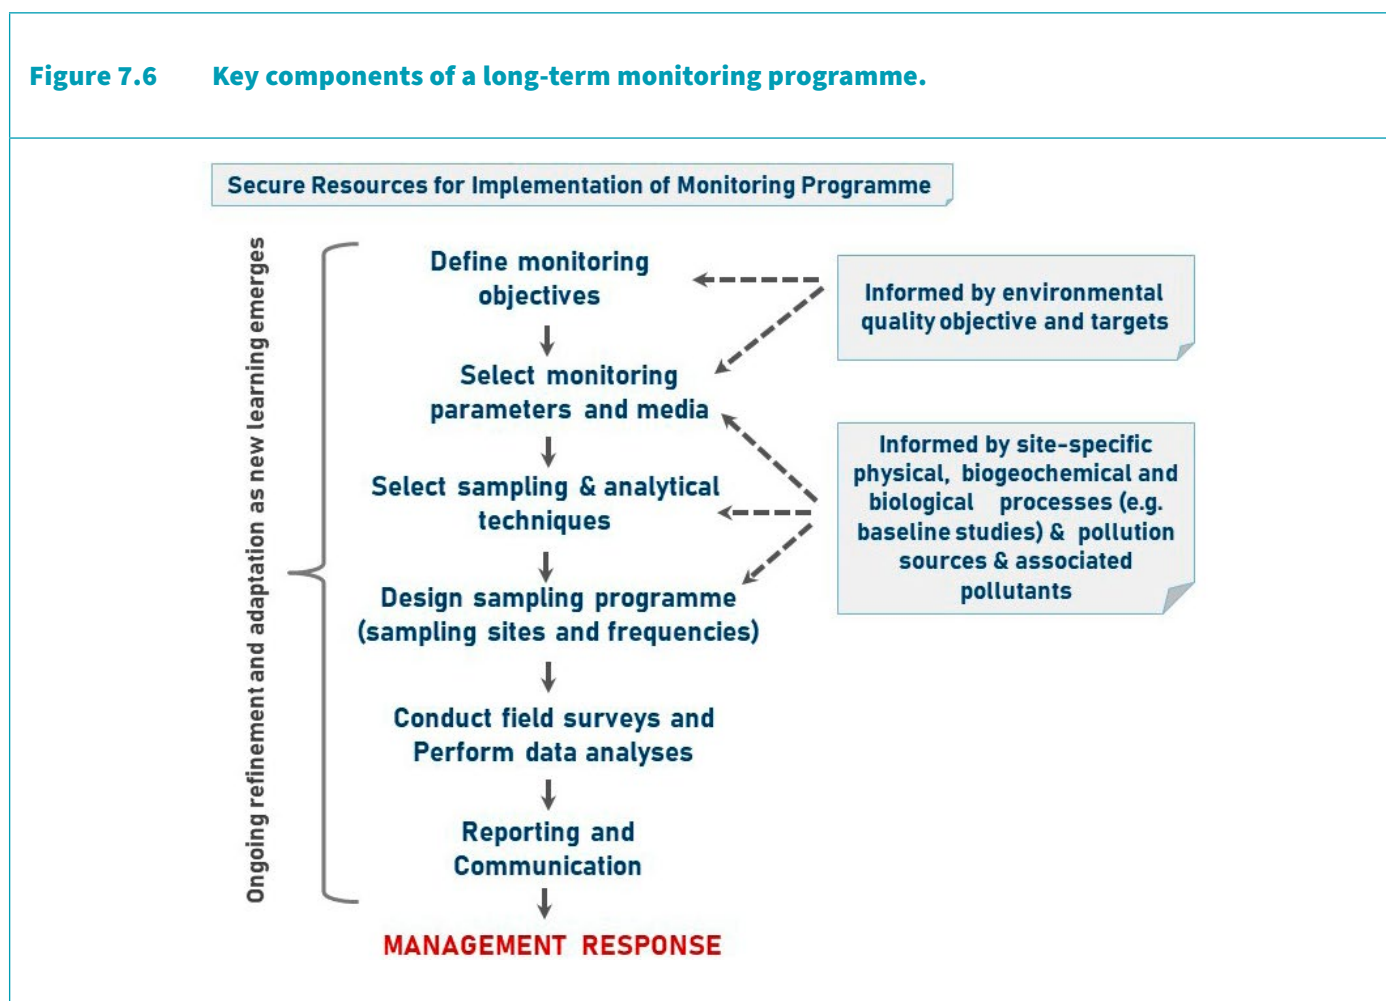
Figure 7.6 Key components of a long-term monitoring programme.

Secure Resources for Implementation of Monitoring Programme

Ongoing refinement and adaptation as new learning emerges

Define monitoring objectives

Select monitoring parameters and media

Select sampling & analytical techniques

Design sampling programme (sampling sites and frequencies)

Conduct field surveys and Perform data analyses

Reporting and Communication

MANAGEMENT RESPONSE

Informed by environmental quality objective and targets

Informed by site-specific physical, biogeochemical and biological processes (e.g. baseline studies) & pollution sources & associated pollutants